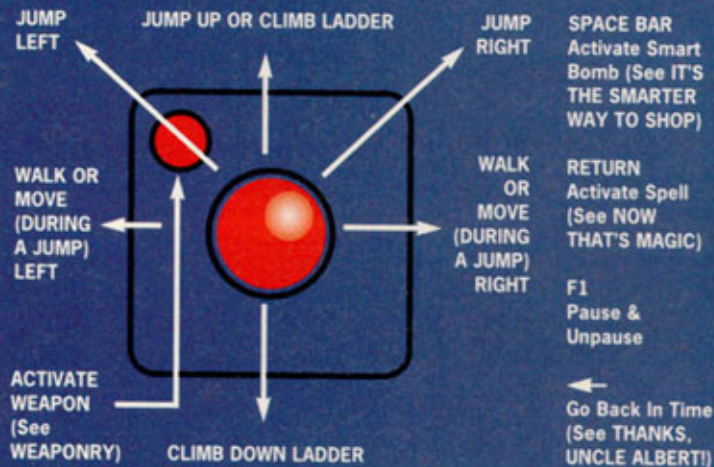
JUMP LEFT

JUMP UP OR CLIMB LADDER

JUMP RIGHT

SPACE BAR
Activate Smart Bomb (See IT'S THE SMARTER WAY TO SHOP)

WALK OR MOVE (DURING A JUMP) LEFT

WALK OR MOVE (DURING A JUMP) RIGHT

RETURN
Activate Spell (See NOW THAT'S MAGIC)

F1
Pause & Unpause

ACTIVATE WEAPON (See WEAPONRY)

CLIMB DOWN LADDER

←
Go Back In Time (See THANKS, UNCLE ALBERT!)